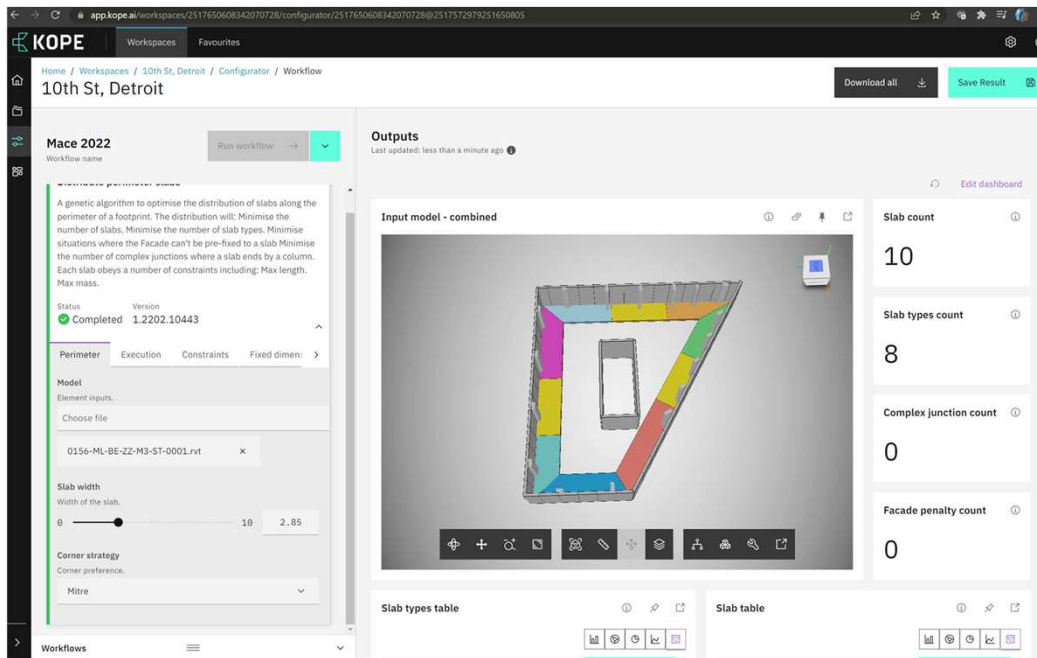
app.kope.ai/workspaces/2517650608342070728/configurator/2517650608342070728@2517572979251650805

KOPE Workspaces Favourites

Home / Workspaces / 10th St, Detroit / Configurator / Workflow
10th St, Detroit

Download all Save Result

Mace 2022
Workflow name

Run workflow →

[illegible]

A genetic algorithm to optimise the distribution of slabs along the perimeter of a footprint. The distribution will: Minimise the number of slabs. Minimise the number of slab types. Minimise situations where the Facade can't be pre-fixed to a slab Minimise the number of complex junctions where a slab ends by a column. Each slab obeys a number of constraints including: Max length. Max mass.

Status
Completed

Version
1.2202.10443

Perimeter Execution Constraints Fixed dimen

Model
Element inputs.

Choose file

0156-ML-BE-ZZ-M3-ST-0001.rvt ×

Slab width
Width of the slab.

0 10 2.85

Corner strategy
Corner preference.

Mitre

Workflows

Outputs
Last updated: less than a minute ago

Edit dashboard

Input model - combined

Slab count
10

Slab types count
8

Complex junction count
0

Facade penalty count
0

Slab types table

Slab table